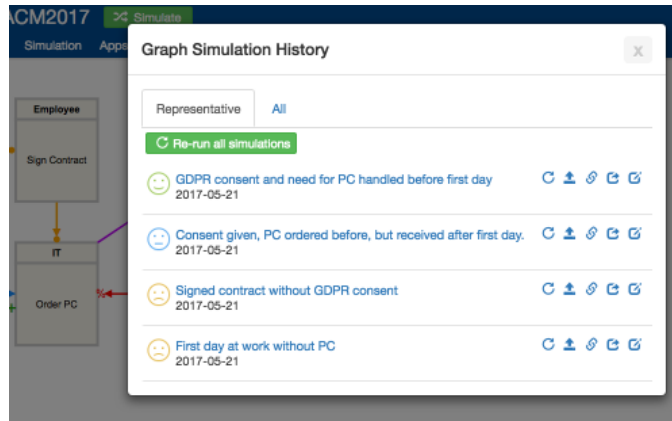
ACM2017 Simulate
Simulation Appe

Employee
Sign Contract
IT
Order PC

Graph Simulation History
x

Representative All

Re-run all simulations

GDPR consent and need for PC handled before first day
2017-05-21

Consent given, PC ordered before, but received after first day.
2017-05-21

Signed contract without GDPR consent
2017-05-21

First day at work without PC
2017-05-21